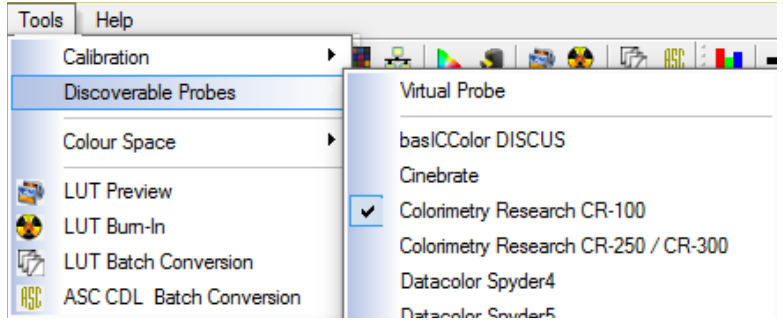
Tools Help

Calibration
Discoverable Probes
Colour Space
LUT Preview
LUT Burn-In
LUT Batch Conversion
ASC CDL Batch Conversion

ASC

Virtual Probe
basICColor DISCUS
Cinebrate
Colorimetry Research CR-100
Colorimetry Research CR-250 / CR-300
Datacolor Spyder4
Datacolor Spyder5